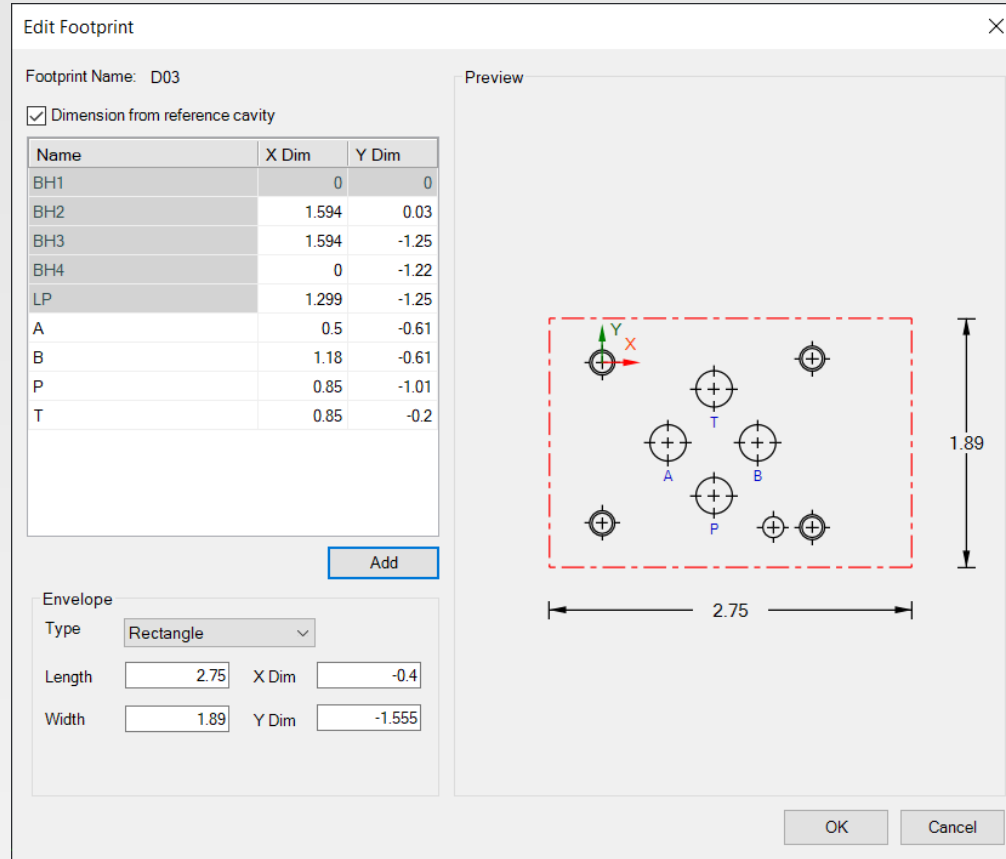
Edit Footprint

Footprint Name: D03

Dimension from reference cavity

| Name | X Dim | Y Dim |
|---|---|---|
| BH1 | 0 | 0 |
| BH2 | 1.594 | 0.03 |
| BH3 | 1.594 | -1.25 |
| BH4 | 0 | -1.22 |
| LP | 1.299 | -1.25 |
| A | 0.5 | -0.61 |
| B | 1.18 | -0.61 |
| P | 0.85 | -1.01 |
| T | 0.85 | -0.2 |

Add

Envelope

Type Rectangle

Length 2.75 X Dim -0.4

Width 1.89 Y Dim -1.555

Preview

Y
X
T
A
B
P
1.89
2.75

OK
Cancel